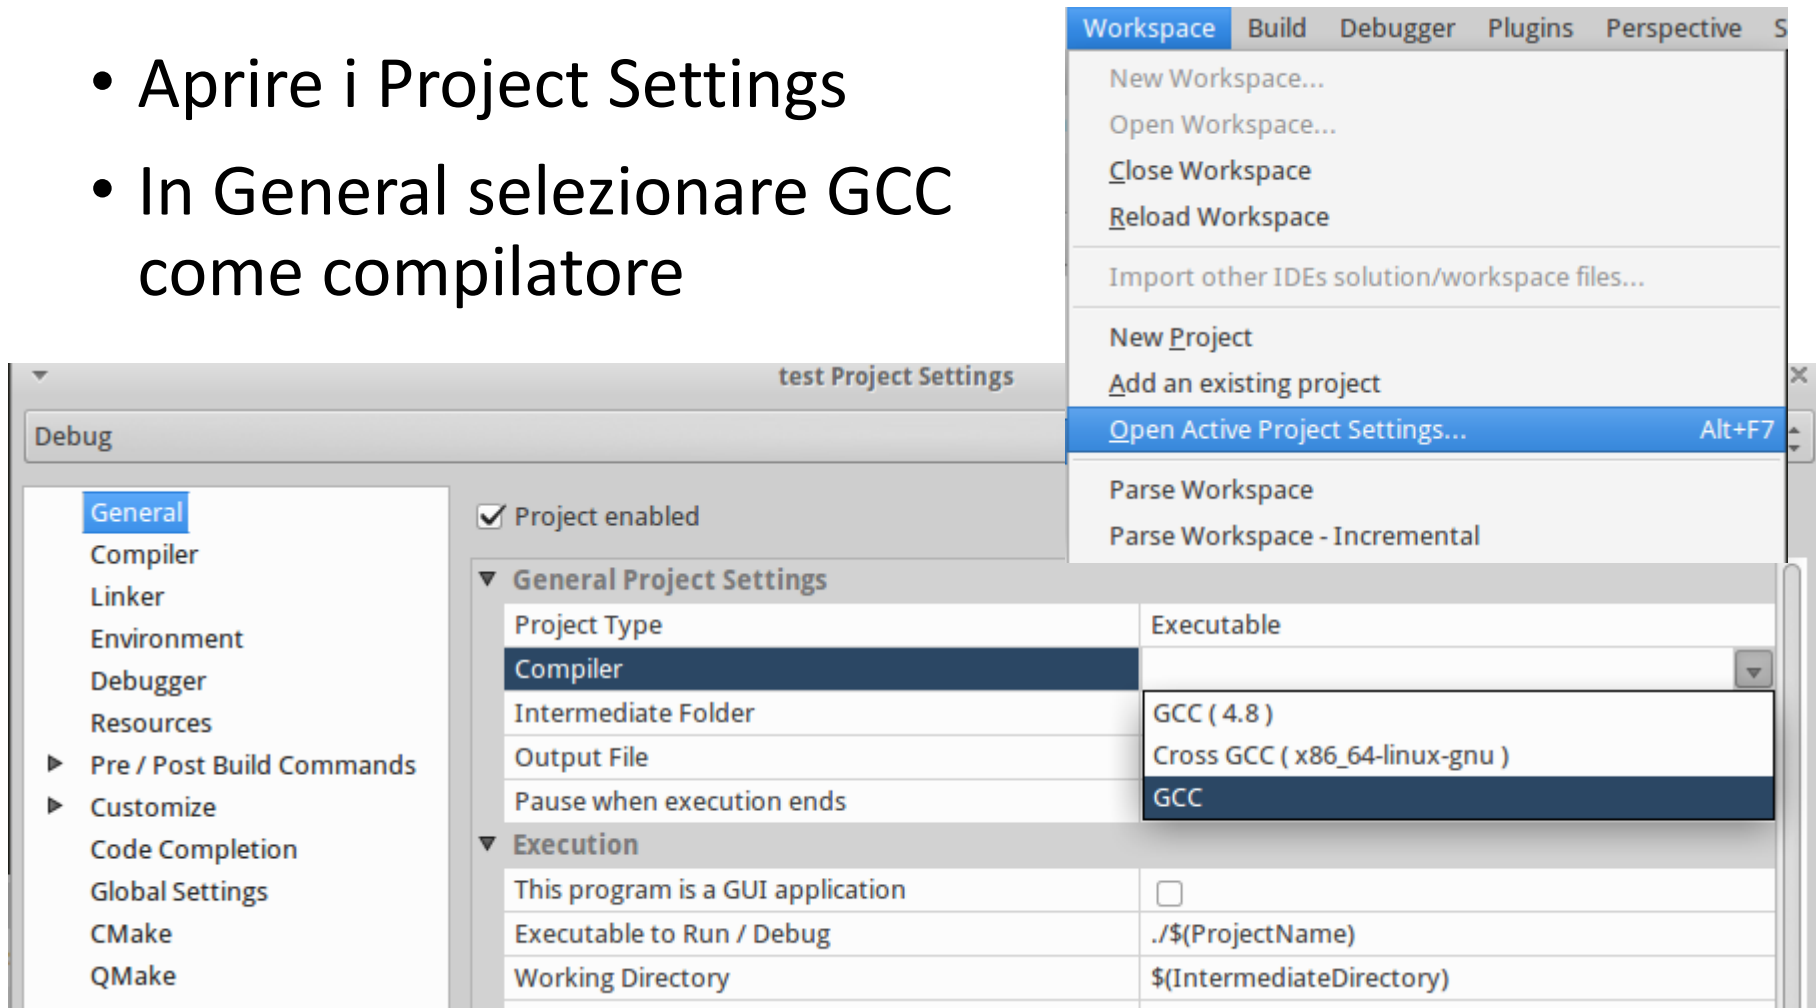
• Aprire i Project Settings

• In General selezionare GCC come compilatore

Workspace Build Debugger Plugins Perspective S

New Workspace...
Open Workspace...
Close Workspace
Reload Workspace
Import other IDEs solution/workspace files...
New Project
Add an existing project
Open Active Project Settings... Alt+F7
Parse Workspace
Parse Workspace - Incremental

test Project Settings

Debug

General
Compiler
Linker
Environment
Debugger
Resources
Pre / Post Build Commands
Customize
Code Completion
Global Settings
CMake
QMake

Project enabled

General Project Settings

| Project Type | Executable |
|---|---|
| Compiler | |
| Intermediate Folder | GCC ( 4.8 ) |
| Output File | Cross GCC ( x86_64-linux-gnu ) |
| Pause when execution ends | GCC |

Execution

| This program is a GUI application | |
|---|---|
| Executable to Run / Debug | ./$(ProjectName) |
| Working Directory | $(IntermediateDirectory) |